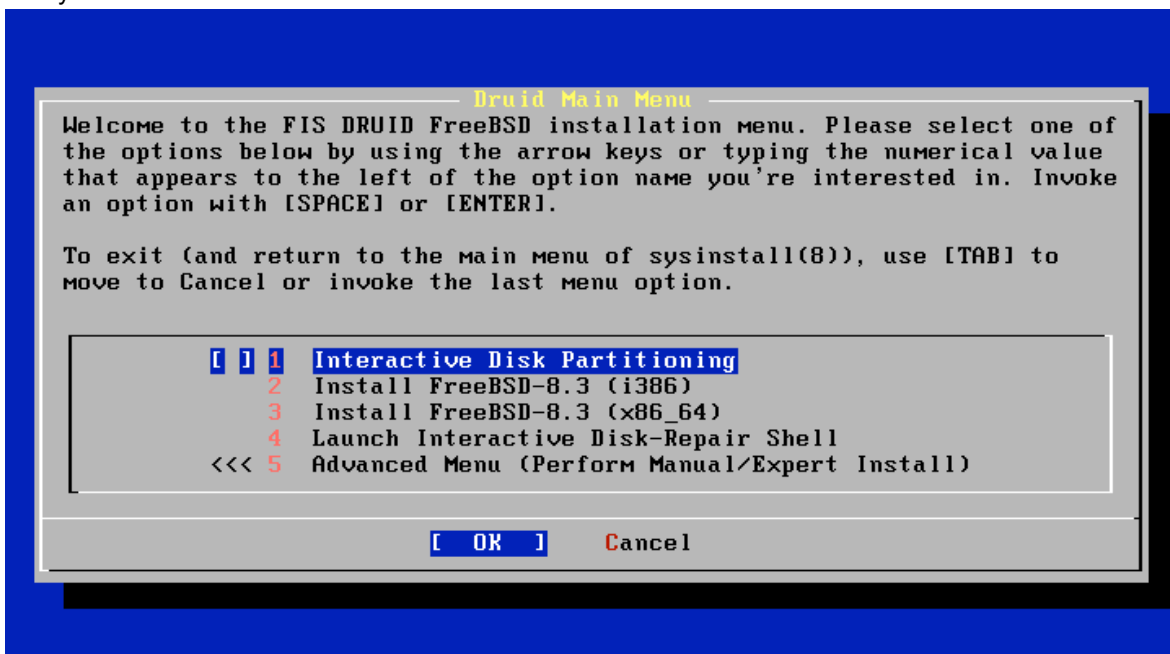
Druid Main Menu

Welcome to the FIS DRUID FreeBSD installation menu. Please select one of the options below by using the arrow keys or typing the numerical value that appears to the left of the option name you're interested in. Invoke an option with [SPACE] or [ENTER].

To exit (and return to the main menu of sysinstall(8)), use [TAB] to move to Cancel or invoke the last menu option.

[ ] 1 Interactive Disk Partitioning
2 Install FreeBSD-8.3 (i386)
3 Install FreeBSD-8.3 (x86_64)
4 Launch Interactive Disk-Repair Shell
<<< 5 Advanced Menu (Perform Manual/Expert Install)

[ OK ] Cancel